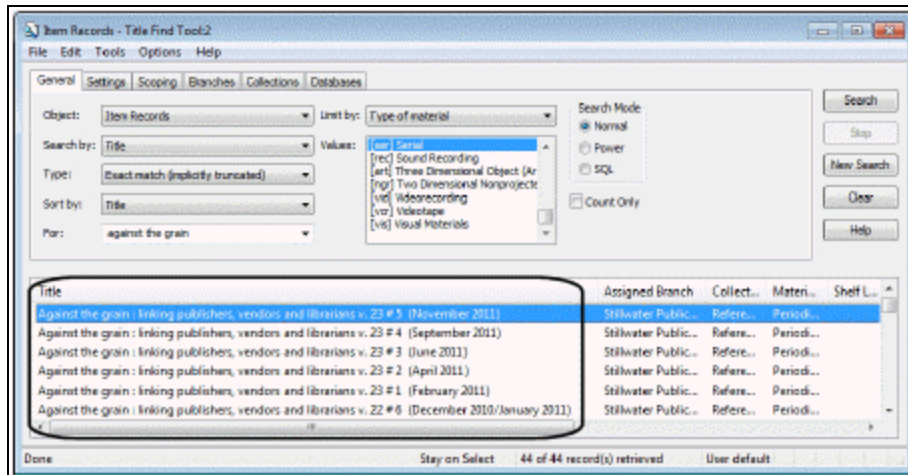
Item Records - Title Find Tool:2

File Edit Tools Options Help

General Settings Scoping Branches Collections Databases

Object: Item Records
Search by: Title
Type: Exact match (implicitly truncated)
Sort by: Title
For: against the grain

Limit by: Type of material
Values:
[ser] Serial
[rec] Sound Recording
[art] Three Dimensional Object (Ar
[ngr] Two Dimensional Nonprojecte
[vid] Videorecording
[vsr] Videotape
[vis] Visual Materials

Search Mode
Normal
Power
SQL

Count Only

Search
Stop
New Search
Clear
Help

| Title | Assigned Branch | Collect... | Materi... | Shelf L... |
|---|---|---|---|---|
| Against the grain : linking publishers, vendors and librarians v. 23 # 5 (November 2011) | Stillwater Public... | Refere... | Periodi... | |
| Against the grain : linking publishers, vendors and librarians v. 23 # 4 (September 2011) | Stillwater Public... | Refere... | Periodi... | |
| Against the grain : linking publishers, vendors and librarians v. 23 # 3 (June 2011) | Stillwater Public... | Refere... | Periodi... | |
| Against the grain : linking publishers, vendors and librarians v. 23 # 2 (April 2011) | Stillwater Public... | Refere... | Periodi... | |
| Against the grain : linking publishers, vendors and librarians v. 23 # 1 (February 2011) | Stillwater Public... | Refere... | Periodi... | |
| Against the grain : linking publishers, vendors and librarians v. 22 # 6 (December 2010/January 2011) | Stillwater Public... | Refere... | Periodi... | |

Done | Stay on Select | 44 of 44 record(s) retrieved | User default